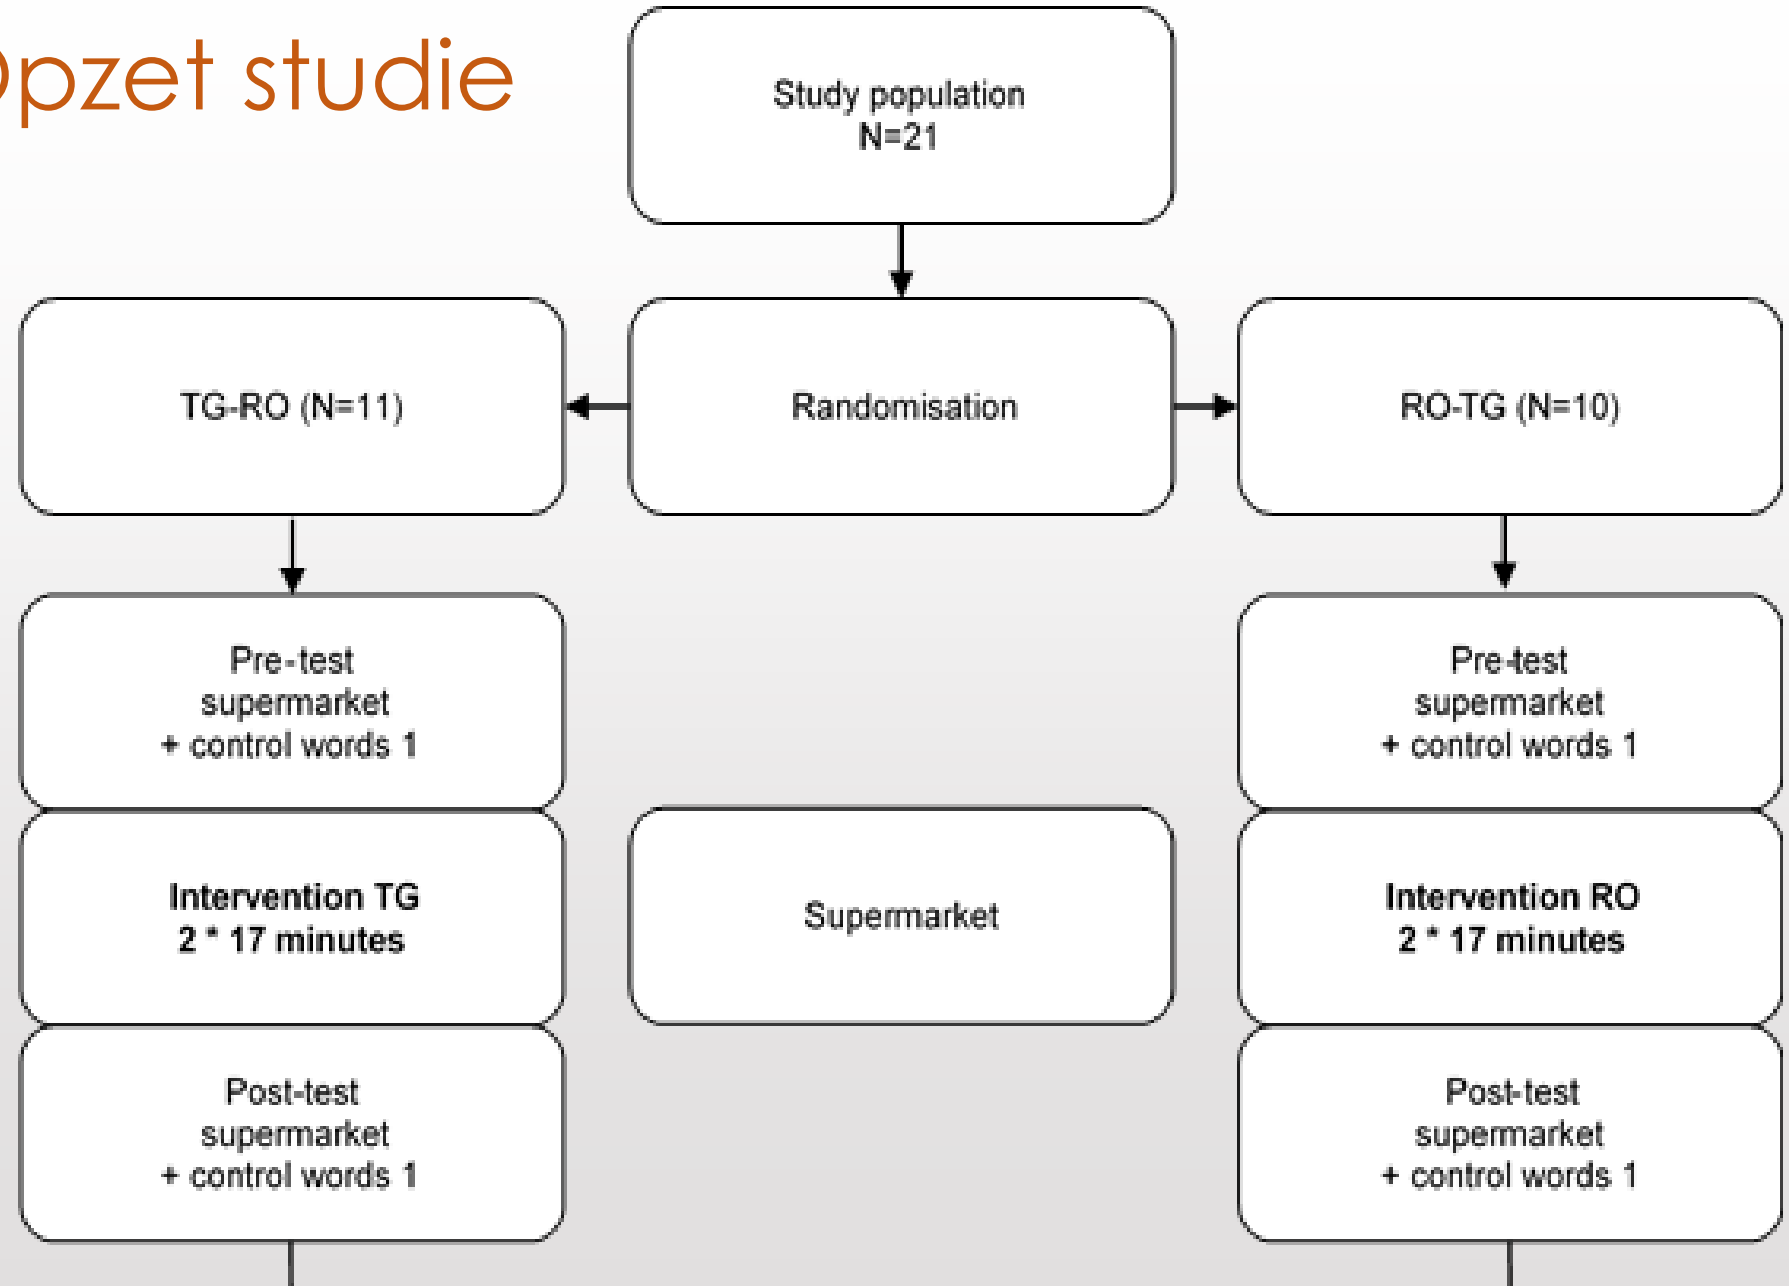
pzet studie

Study population
N=21

TG-RO (N=11)

Randomisation

RO-TG (N=10)

Pre-test
supermarket
+ control words 1

Pre-test
supermarket
+ control words 1

Intervention TG
2 * 17 minutes

Supermarket

Intervention RO
2 * 17 minutes

Post-test
supermarket
+ control words 1

Post-test
supermarket
+ control words 1